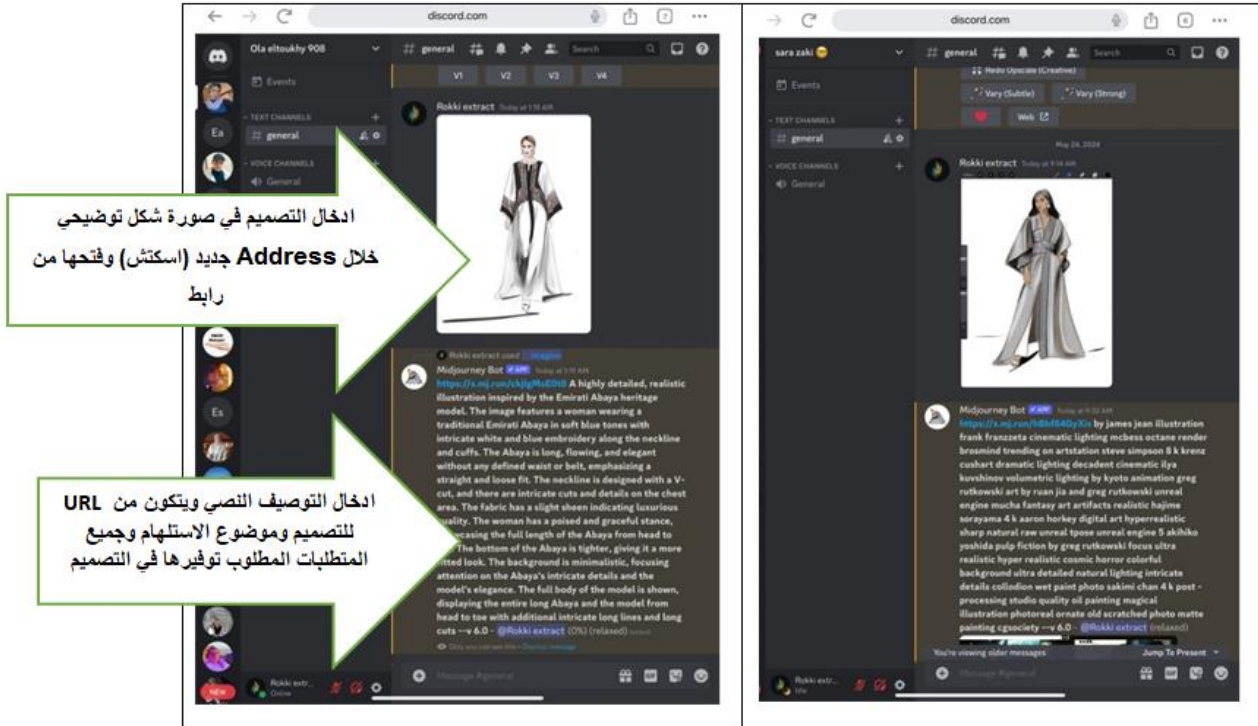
discord.com

Ola eltoukhy 908

# general

Search

Events

TEXT CHANNELS

# general

VOICE CHANNELS

General

V1 V2 V3 V4

Rokki extract Today at 1:15 AM

ادخال التصميم في صورة شكل توضيحي خلال Address جديد (اسكتش) وفتحها من رابط

Rokki extract used /imagine

Midjourney Bot APP Today at 1:15 AM

https://s.mj.run/ckJgMsE0t0 A highly detailed, realistic illustration inspired by the Emirati Abaya heritage model. The image features a woman wearing a traditional Emirati Abaya in soft blue tones with intricate white and blue embroidery along the neckline and cuffs. The Abaya is long, flowing, and elegant without any defined waist or belt, emphasizing a straight and loose fit. The neckline is designed with a V-cut, and there are intricate cuts and details on the chest area. The fabric has a slight sheen indicating luxurious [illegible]uality. The woman has a poised and graceful stance, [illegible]casing the full length of the Abaya from head to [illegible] The bottom of the Abaya is tighter, giving it a more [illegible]tted look. The background is minimalistic, focusing attention on the Abaya's intricate details and the model's elegance. The full body of the model is shown, displaying the entire long Abaya and the model from head to toe with additional intricate long lines and long cuts --v 6.0 - @Rokki extract (0%) (relaxed)

ادخال التوصيف النصي ويتكون من URL للتصميم وموضوع الاستلهام وجميع المتطلبات المطلوب توفيرها في التصميم

Ea

Es

NEW

Rokki extr... Online

Message #general

discord.com

sara zaki

# general

Search

Events

TEXT CHANNELS

# general

VOICE CHANNELS

General

Redo Upscale (Creative)

Vary (Subtle) Vary (Strong)

Web

May 24, 2024

Rokki extract Today at 9:14 AM

Midjourney Bot APP Today at 9:32 AM

https://s.mj.run/h8hf84DyXin by james jean illustration frank franzzeta cinematic lighting mcbess octane render brosmind trending on artstation steve simpson 8 k krenz cushart dramatic lighting decadent cinematic ilya kuvshinov volumetric lighting by kyoto animation greg rutkowski art by ruan jia and greg rutkowski unreal engine mucha fantasy art artifacts realistic hajime sorayama 4 k aaron horkey digital art hyperrealistic sharp natural raw unreal tpose unreal engine 5 akihiko yoshida pulp fiction by greg rutkowski focus ultra realistic hyper realistic cosmic horror colorful background ultra detailed natural lighting intricate details collodion wet paint photo sakimi chan 4 k post - processing studio quality oil painting magical illustration photoreal ornate old scratched photo matte painting cgsociety --v 6.0 - @Rokki extract (relaxed)

You're viewing older messages

Jump To Present

Rokki extr...

Message #general